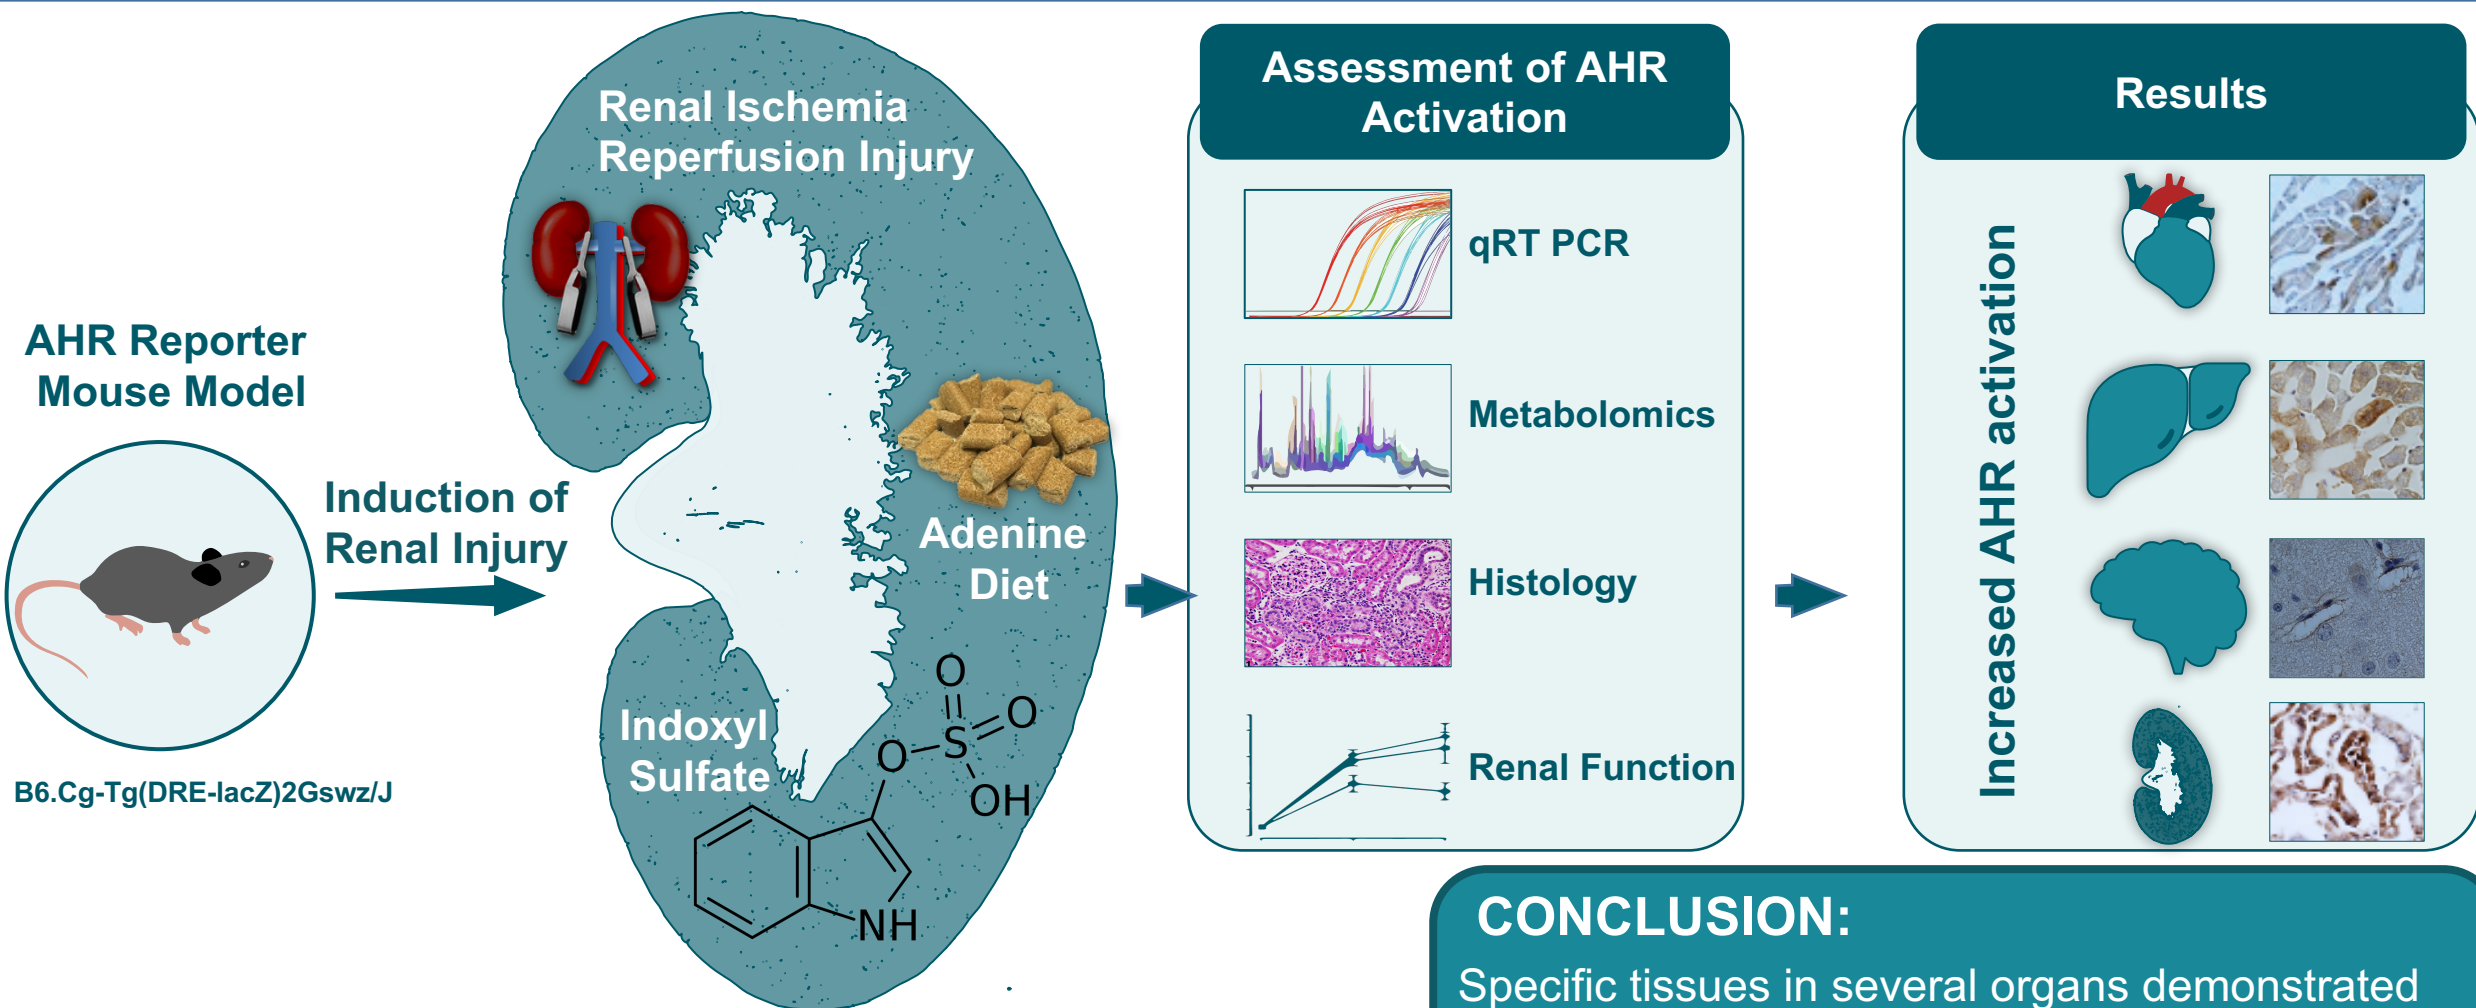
AHR Reporter Mouse Model

B6.Cg-Tg(DRE-lacZ)2Gswz/J

Induction of Renal Injury

Renal Ischemia Reperfusion Injury

Adenine Diet

Indoxyl Sulfate

O

O–S=O

OH

NH

Assessment of AHR Activation

qRT PCR

Metabolomics

Histology

Renal Function

Results

Increased AHR activation

CONCLUSION:

Specific tissues in several organs demonstrated